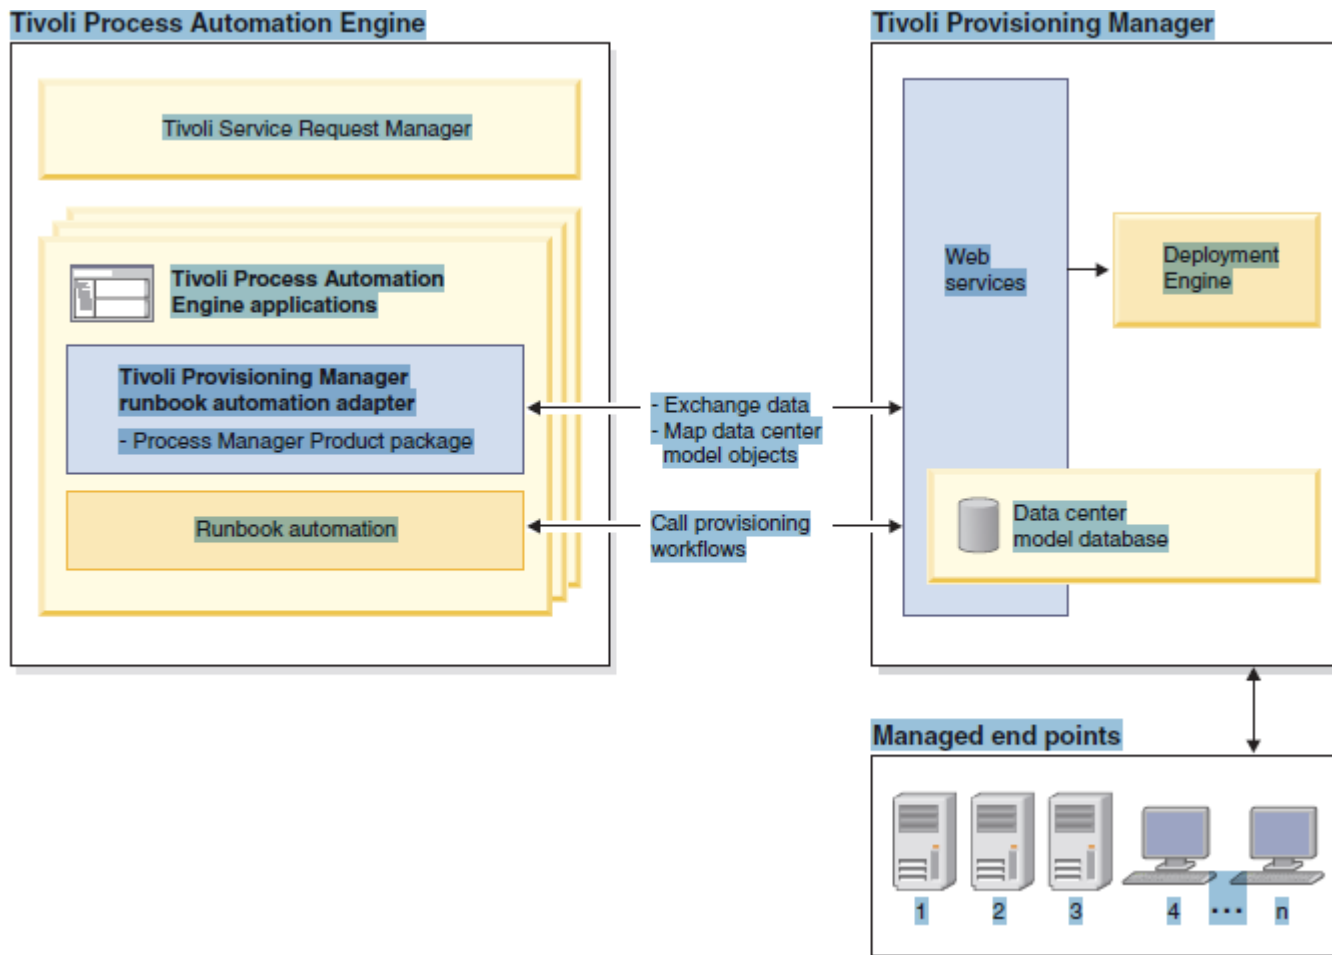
Tivoli Process Automation Engine

Tivoli Service Request Manager

Tivoli Process Automation Engine applications

Tivoli Provisioning Manager runbook automation adapter

- Process Manager Product package

Runbook automation

- Exchange data
- Map data center model objects

Call provisioning workflows

Tivoli Provisioning Manager

Web services

Deployment Engine

Data center model database

Managed end points

1 2 3 4 ... n